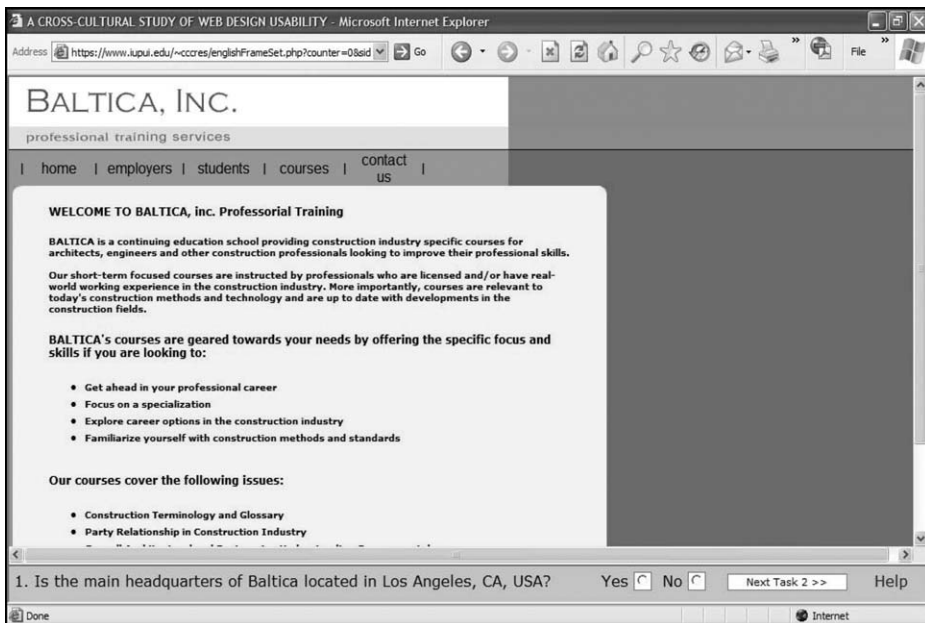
A CROSS-CULTURAL STUDY OF WEB DESIGN USABILITY - Microsoft Internet Explorer

Address https://www.iupui.edu/~cccres/englishFrameSet.php?counter=0&sid Go File

BALTICA, INC.

professional training services

| home | employers | students | courses | contact us |

WELCOME TO BALTICA, inc. Professorial Training

BALTICA is a continuing education school providing construction industry specific courses for architects, engineers and other construction professionals looking to improve their professional skills.

Our short-term focused courses are instructed by professionals who are licensed and/or have real-world working experience in the construction industry. More importantly, courses are relevant to today's construction methods and technology and are up to date with developments in the construction fields.

BALTICA's courses are geared towards your needs by offering the specific focus and skills if you are looking to:

• Get ahead in your professional career
• Focus on a specialization
• Explore career options in the construction industry
• Familiarize yourself with construction methods and standards

Our courses cover the following issues:

• Construction Terminology and Glossary
• Party Relationship in Construction Industry
• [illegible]

1. Is the main headquarters of Baltica located in Los Angeles, CA, USA? Yes No Next Task 2 >> Help

Done Internet